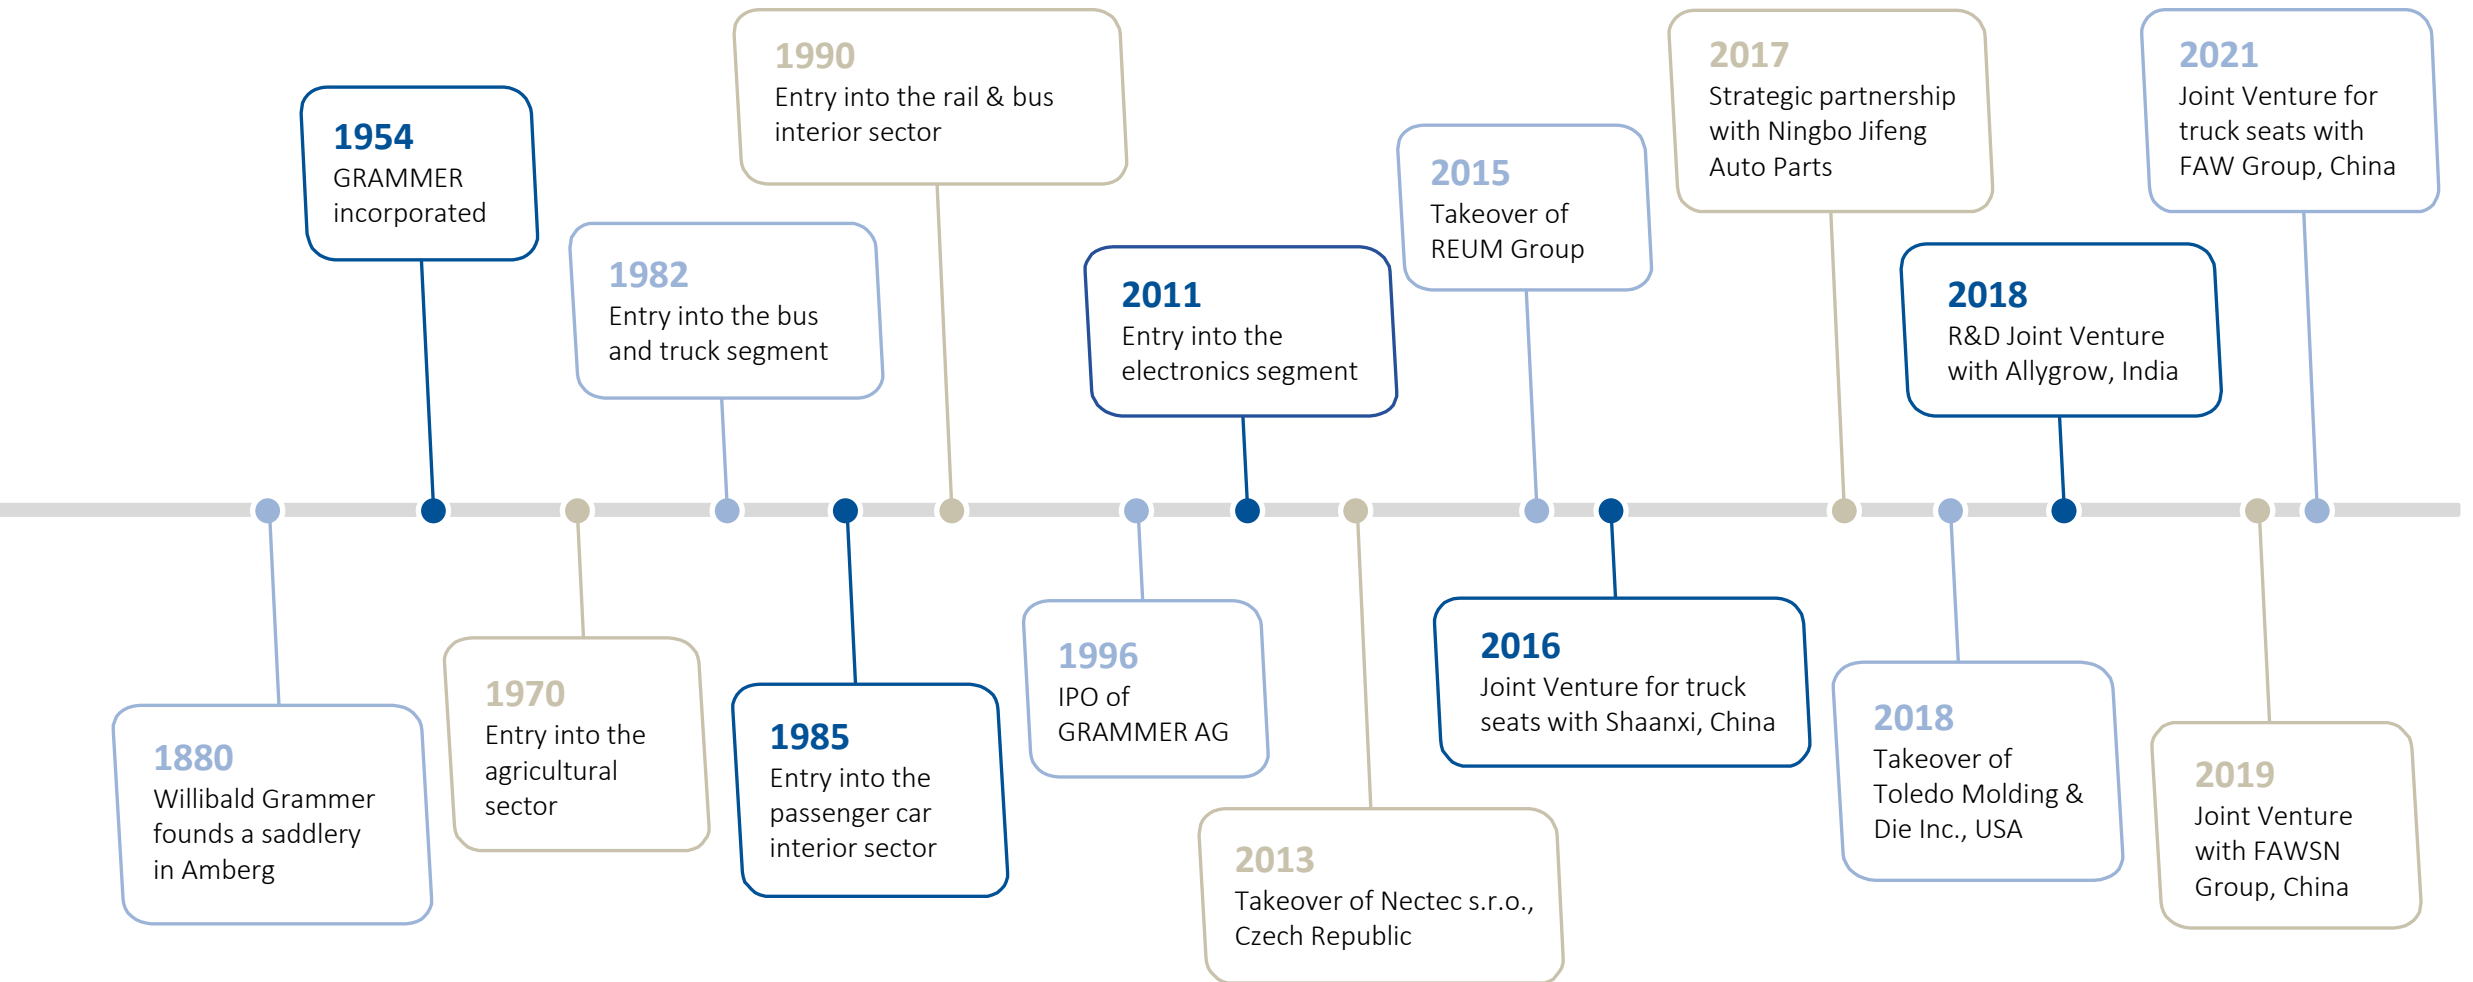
1880
Willibald Grammer founds a saddlery in Amberg

1954
GRAMMER incorporated

1970
Entry into the agricultural sector

1982
Entry into the bus and truck segment

1985
Entry into the passenger car interior sector

1990
Entry into the rail & bus interior sector

1996
IPO of GRAMMER AG

2011
Entry into the electronics segment

2013
Takeover of Nectec s.r.o., Czech Republic

2015
Takeover of REUM Group

2016
Joint Venture for truck seats with Shaanxi, China

2017
Strategic partnership with Ningbo Jifeng Auto Parts

2018
Takeover of Toledo Molding & Die Inc., USA

2018
R&D Joint Venture with Allygrow, India

2019
Joint Venture with FAWSN Group, China

2021
Joint Venture for truck seats with FAW Group, China